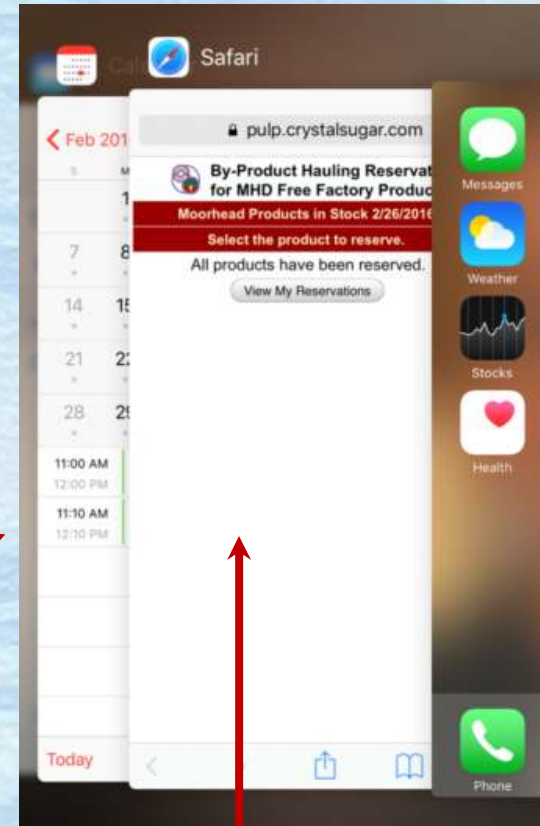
Cal

Safari

Feb 201

S M

1

7 8

14 15

21 22

28 29

11:00 AM
12:00 PM

11:10 AM
12:10 PM

Today

pulp.crystalsugar.com

By-Product Hauling Reservat
for MHD Free Factory Produc

Moorhead Products in Stock 2/26/2016

Select the product to reserve.

All products have been reserved.

View My Reservations

Messages

Weather

Stocks

Health

Phone